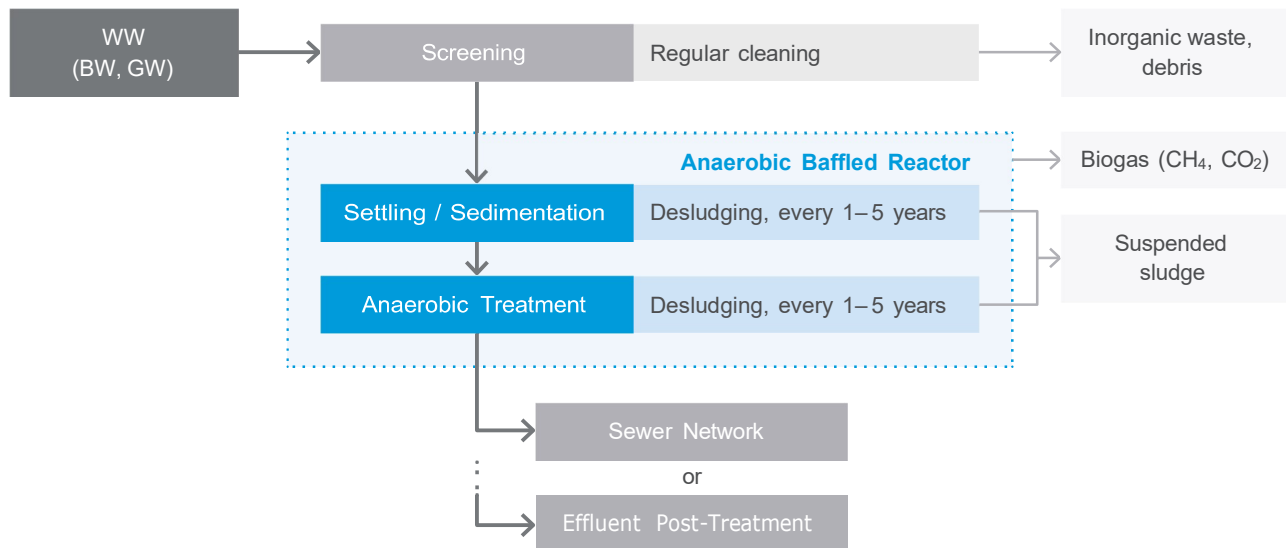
WW
(BW, GW)

Screening

Regular cleaning

Inorganic waste, debris

Anaerobic Baffled Reactor

Biogas ($CH_4$, $CO_2$)

Settling / Sedimentation

Desludging, every 1– 5 years

Suspended sludge

Anaerobic Treatment

Desludging, every 1– 5 years

Sewer Network

or

Effluent Post-Treatment